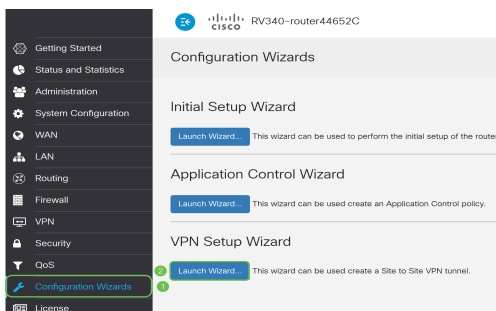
cisco RV340-router44652C

Getting Started
Status and Statistics
Administration
System Configuration
WAN
LAN
Routing
Firewall
VPN
Security
QoS
Configuration Wizards
License

Configuration Wizards

Initial Setup Wizard

Launch Wizard... This wizard can be used to perform the initial setup of the router

Application Control Wizard

Launch Wizard... This wizard can be used create an Application Control policy.

VPN Setup Wizard

2 Launch Wizard... This wizard can be used create a Site to Site VPN tunnel.

1